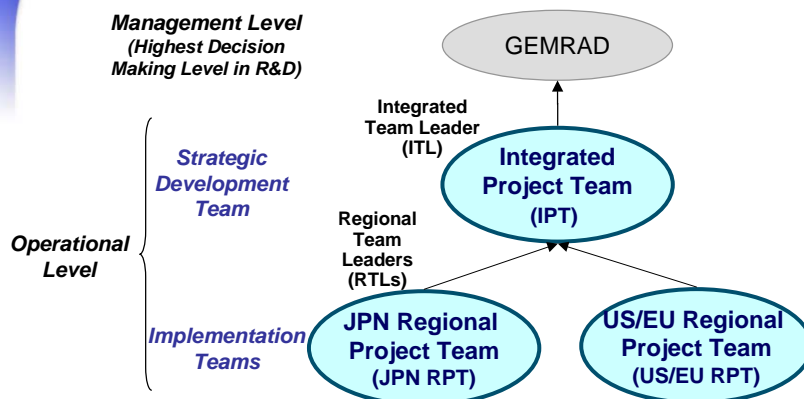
Management Level (Highest Decision Making Level in R&D)

GEMRAD

Integrated Team Leader (ITL)

Strategic Development Team

Integrated Project Team (IPT)

Operational Level

Regional Team Leaders (RTLs)

Implementation Teams

JPN Regional Project Team (JPN RPT)

US/EU Regional Project Team (US/EU RPT)